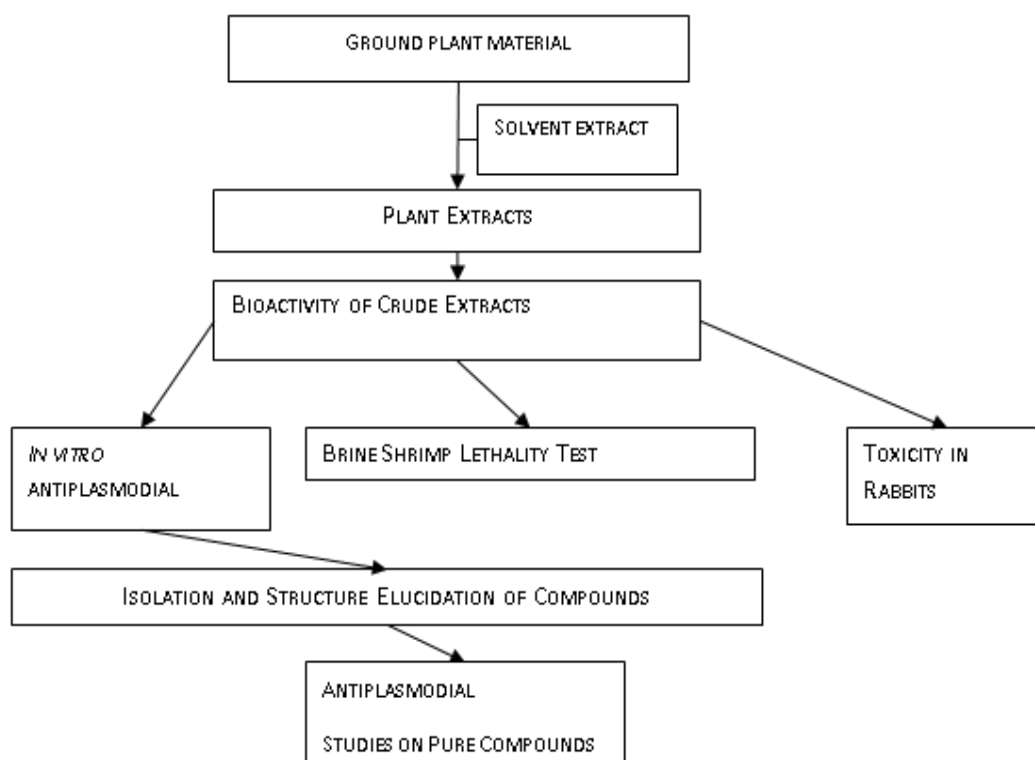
GROUND PLANT MATERIAL

SOLVENT EXTRACT

PLANT EXTRACTS

BIOACTIVITY OF CRUDE EXTRACTS

IN VITRO ANTIPLASMODIAL

BRINE SHRIMP LETHALITY TEST

TOXICITY IN RABBITS

ISOLATION AND STRUCTURE ELUCIDATION OF COMPOUNDS

ANTIPLASMODIAL

STUDIES ON PURE COMPOUNDS